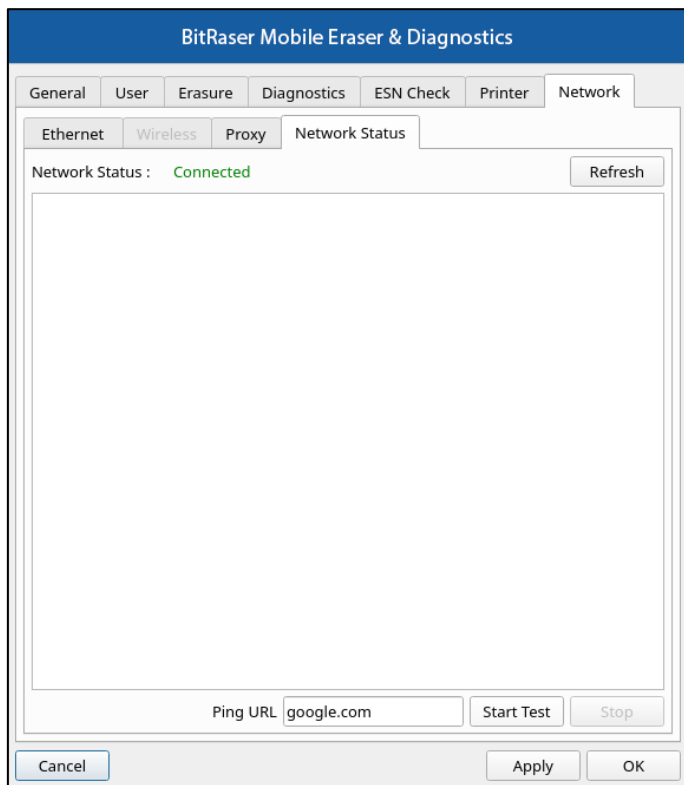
BitRaser Mobile Eraser & Diagnostics

General User Erasure Diagnostics ESN Check Printer Network

Ethernet Wireless Proxy Network Status

Network Status : Connected Refresh

Ping URL google.com Start Test Stop

Cancel Apply OK